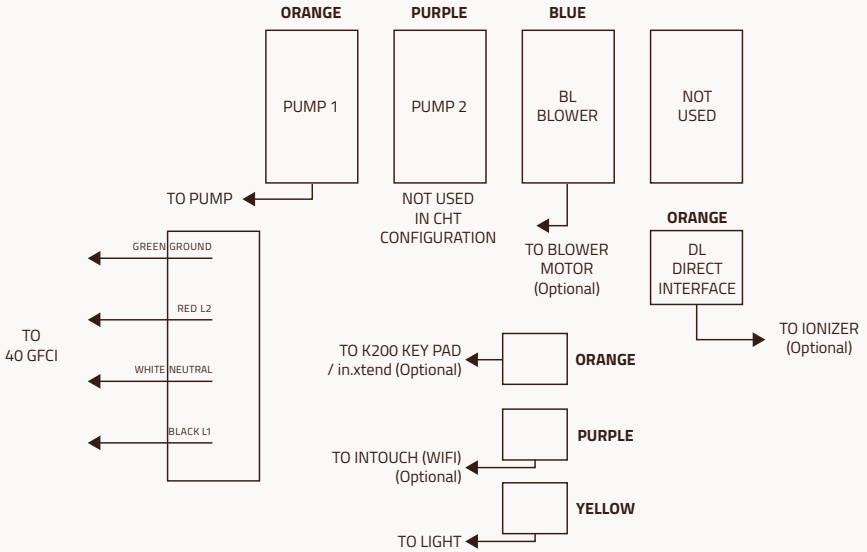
ORANGE
PUMP 1

PURPLE
PUMP 2

BLUE
BL BLOWER

NOT USED

TO PUMP

NOT USED IN CHT CONFIGURATION

TO BLOWER MOTOR (Optional)

ORANGE
DL DIRECT INTERFACE

TO IONIZER (Optional)

GREEN GROUND
RED L2
WHITE NEUTRAL
BLACK L1

TO 40 GFCI

TO K200 KEY PAD / in.xtend (Optional)
ORANGE

PURPLE
TO INTOUCH (WIFI) (Optional)

YELLOW
TO LIGHT